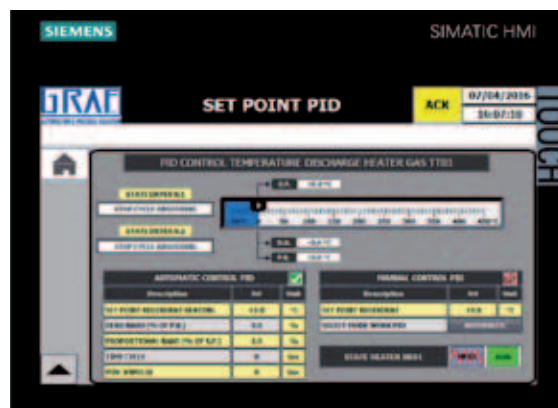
SIEMENS

SIMATIC HMI

GRAF

SET POINT PID

ACK

07/04/2016

16:07:10

TOUCH

PID CONTROL TEMPERATURE DISCHARGE HEATER GAS TT03

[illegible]

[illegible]

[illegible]

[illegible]

AUTOMATIC CONTROL PID

| Description | Set | Unit |
|---|---|---|
| SET POINT REGULATOR HEATING | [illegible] | °C |
| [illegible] | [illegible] | % |
| PROPORTIONAL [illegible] | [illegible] | % |
| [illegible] | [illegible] | Sec |
| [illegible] | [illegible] | Sec |

MANUAL CONTROL PID

| Description | Set | Unit |
|---|---|---|
| SET POINT REGULATOR | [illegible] | °C |
| SELECT MODE WORK PID | AUTOMATIC | |

STATE HEATER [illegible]

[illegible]

RUN